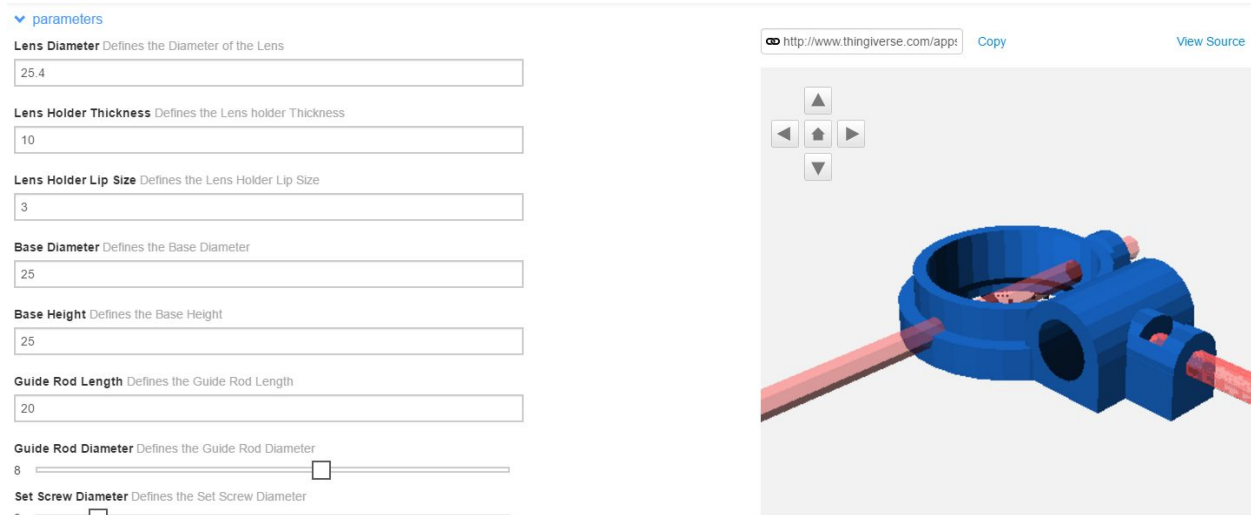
parameters

**Lens Diameter** Defines the Diameter of the Lens

25.4

**Lens Holder Thickness** Defines the Lens holder Thickness

10

**Lens Holder Lip Size** Defines the Lens Holder Lip Size

3

**Base Diameter** Defines the Base Diameter

25

**Base Height** Defines the Base Height

25

**Guide Rod Length** Defines the Guide Rod Length

20

**Guide Rod Diameter** Defines the Guide Rod Diameter

8

**Set Screw Diameter** Defines the Set Screw Diameter

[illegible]

http://www.thingiverse.com/apps

Copy

View Source